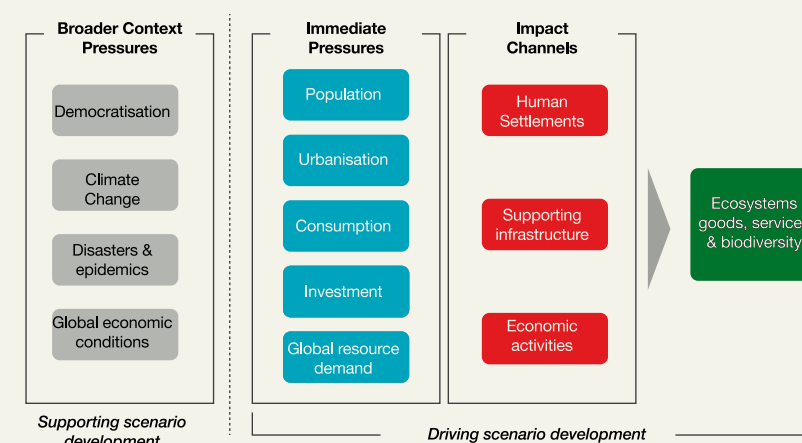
Broader Context Pressures

Democratisation

Climate Change

Disasters & epidemics

Global economic conditions

Supporting scenario development

Immediate Pressures

Population

Urbanisation

Consumption

Investment

Global resource demand

Impact Channels

Human Settlements

Supporting infrastructure

Economic activities

Driving scenario development

Ecosystems goods, service & biodiversity